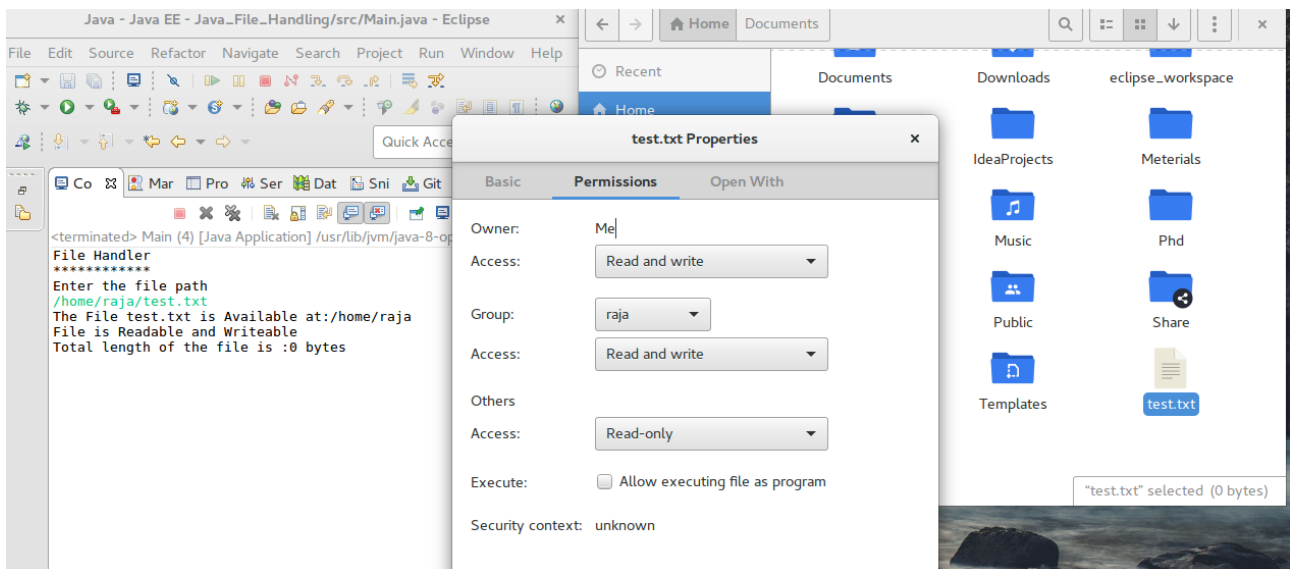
Java - Java EE - Java_File_Handling/src/Main.java - Eclipse

File Edit Source Refactor Navigate Search Project Run Window Help

Quick Acce

Co Mar Pro Ser Dat Sni Git

<terminated> Main (4) [Java Application] /usr/lib/jvm/java-8-op

File Handler
************
Enter the file path
/home/raja/test.txt
The File test.txt is Available at:/home/raja
File is Readable and Writeable
Total length of the file is :0 bytes

Home Documents

Recent

Home

Documents Downloads eclipse_workspace

IdeaProjects Meterials

Music Phd

Public Share

Templates test.txt

"test.txt" selected (0 bytes)

test.txt Properties

Basic Permissions Open With

Owner: Me

Access: Read and write

Group: raja

Access: Read and write

Others

Access: Read-only

Execute: Allow executing file as program

Security context: unknown